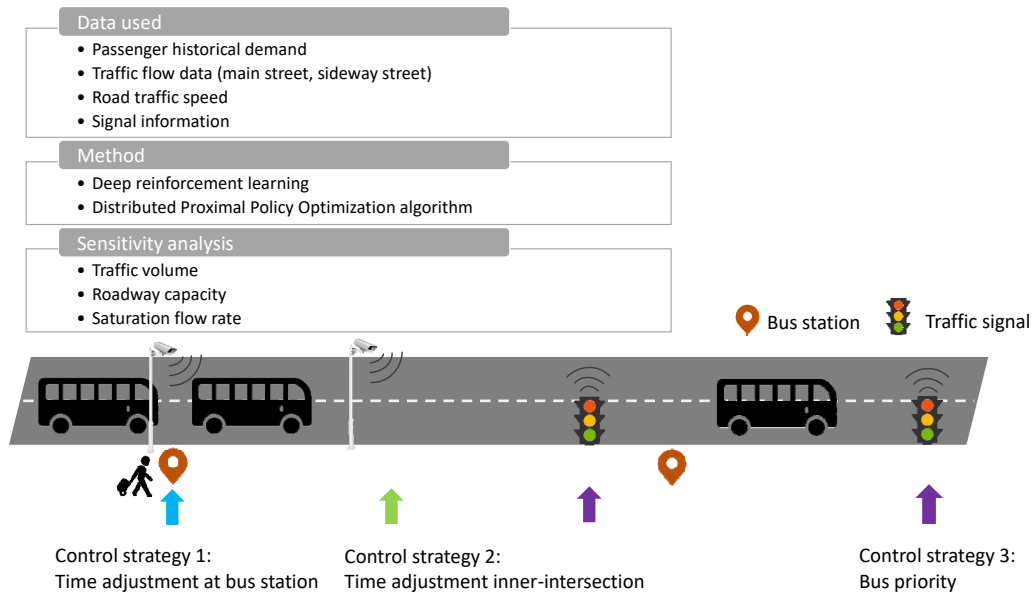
Data used

• Passenger historical demand
• Traffic flow data (main street, sideway street)
• Road traffic speed
• Signal information

Method

• Deep reinforcement learning
• Distributed Proximal Policy Optimization algorithm

Sensitivity analysis

• Traffic volume
• Roadway capacity
• Saturation flow rate

Bus station

Traffic signal

Control strategy 1:
Time adjustment at bus station

Control strategy 2:
Time adjustment inner-intersection

Control strategy 3:
Bus priority